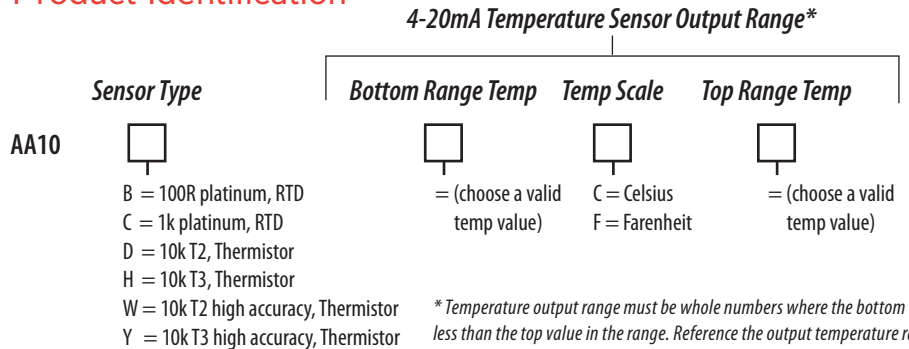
4-20mA Temperature Sensor Output Range*

Sensor Type

Bottom Range Temp

Temp Scale

Top Range Temp

AA10

B = 100R platinum, RTD
C = 1k platinum, RTD
D = 10k T2, Thermistor
H = 10k T3, Thermistor
W = 10k T2 high accuracy, Thermistor
Y = 10k T3 high accuracy, Thermistor

= (choose a valid temp value)

C = Celsius
F = Farenheit

= (choose a valid temp value)

* Temperature output range must be whole numbers where the bottom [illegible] less than the top value in the range. Reference the output temperature r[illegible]